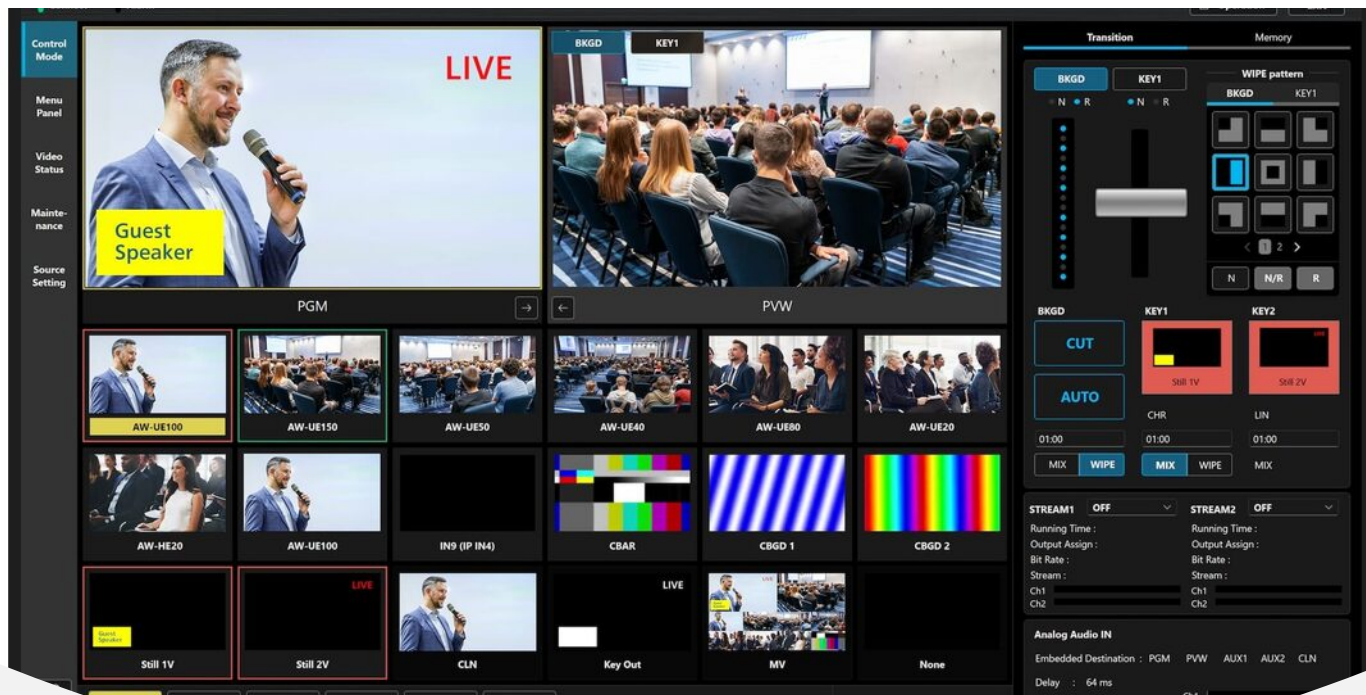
Control Mode
Menu Panel
Video Status
Maintenance
Source Setting

LIVE
Guest Speaker
PGM

BKGD KEY1
PVW

Transition
Memory
BKGD KEY1
N R N R
WIPE pattern
BKGD KEY1
1 2
N N/R R

BKGD KEY1 KEY2
CUT
AUTO
Still 1V Still 2V
CHR LIN
01:00 01:00 01:00
MIX WIPE MIX WIPE MIX

AW-UE100 AW-UE150 AW-UE50 AW-UE40 AW-UE80 AW-UE20
AW-HE20 AW-UE100 IN9 (IP IN4) CBAR CBGD 1 CBGD 2
Guest Speaker
Still 1V
LIVE
Still 2V
CLN
LIVE
Key Out
MV
None

STREAM1 OFF
Running Time :
Output Assign :
Bit Rate :
Stream :
Ch1
Ch2
STREAM2 OFF
Running Time :
Output Assign :
Bit Rate :
Stream :
Ch1
Ch2

Analog Audio IN
Embedded Destination : PGM PVW AUX1 AUX2 CLN
Delay : 64 ms